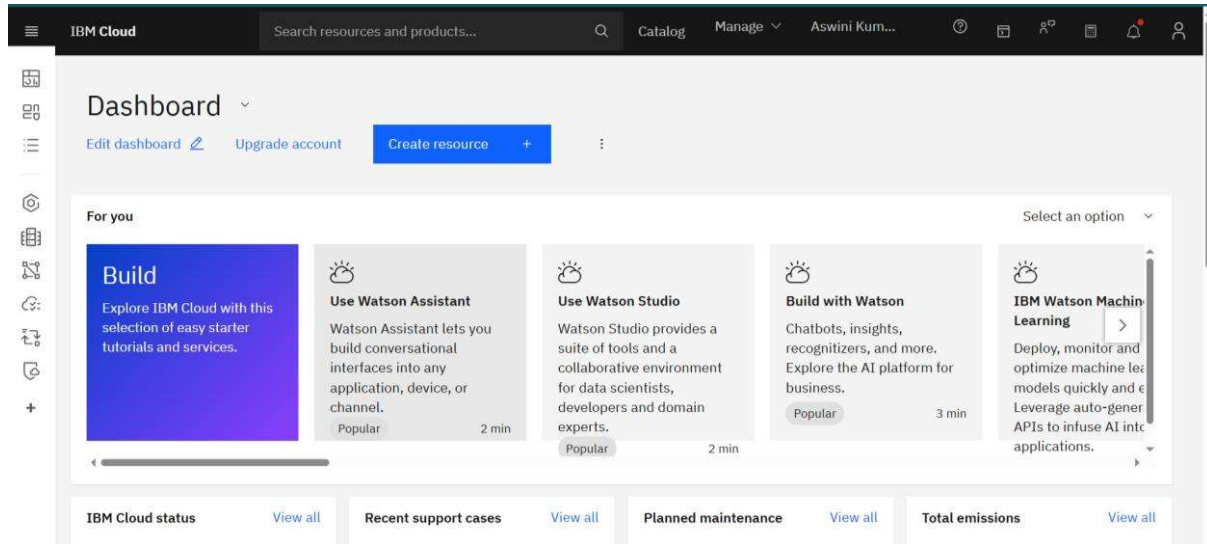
IBM Cloud Search resources and products... Catalog Manage Aswini Kum...

Dashboard

Edit dashboard Upgrade account Create resource +

For you

Select an option

Build

Explore IBM Cloud with this selection of easy starter tutorials and services.

Use Watson Assistant

Watson Assistant lets you build conversational interfaces into any application, device, or channel.

Popular 2 min

Use Watson Studio

Watson Studio provides a suite of tools and a collaborative environment for data scientists, developers and domain experts.

Popular 2 min

Build with Watson

Chatbots, insights, recognizers, and more. Explore the AI platform for business.

Popular 3 min

IBM Watson Machin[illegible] Learning

Deploy, monitor and optimize machine lea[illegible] models quickly and e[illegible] Leverage auto-gener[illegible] APIs to infuse AI int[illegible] applications.

IBM Cloud status View all

Recent support cases View all

Planned maintenance View all

Total emissions View all